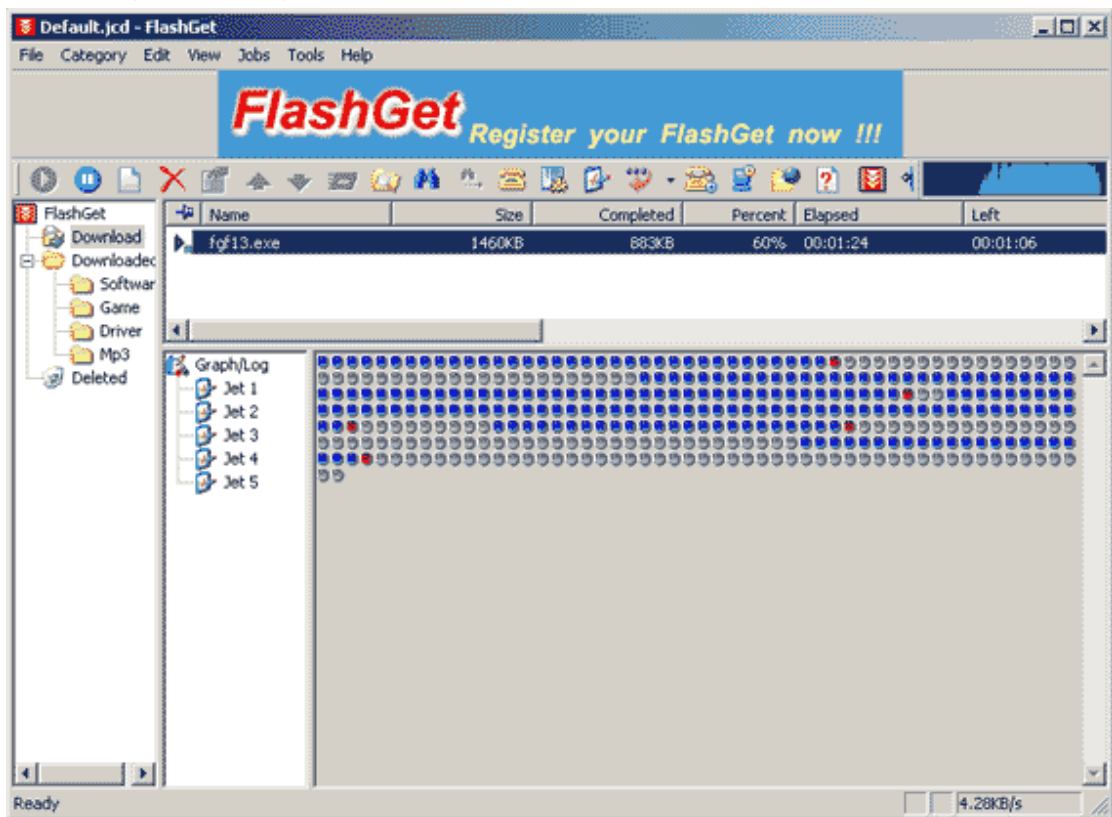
Default.jcd - FlashGet

File Category Edit View Jobs Tools Help

FlashGet Register your FlashGet now !!!

FlashGet
Download
Downloadec
Softwar
Game
Driver
Mp3
Deleted

| | Name | Size | Completed | Percent | Elapsed | Left |
|---|---|---|---|---|---|---|
| | fgf13.exe | 1460KB | 883KB | 60% | 00:01:24 | 00:01:06 |

Graph/Log
Jet 1
Jet 2
Jet 3
Jet 4
Jet 5

Ready

4.28KB/s